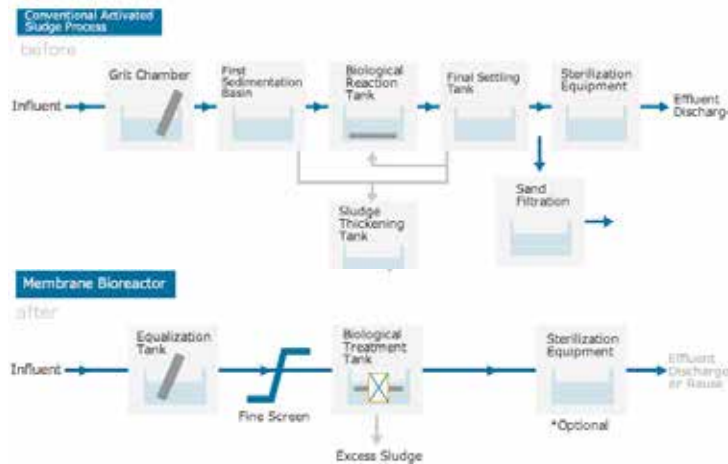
Conventional Activated Sludge Process

before

Grit Chamber

First Sedimentation Basin

Biological Reaction Tank

Final Settling Tank

Sterilization Equipment

Influent

Effluent Discharge

Sand Filtration

Sludge Thickening Tank

Membrane Bioreactor

after

Equalization Tank

Biological Treatment Tank

Sterilization Equipment

Influent

Effluent Discharge or Reuse

Fine Screen

*Optional

Excess Sludge